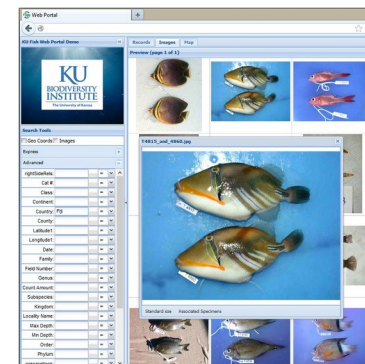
Web Portal

KU Fish Web Portal Demo

KU
BIODIVERSITY INSTITUTE
The University of Kansas

Search Tools

Geo Coords Images

Express

Advanced

rightSideRels:
Cat #:
Class:
Continent:
Country: Fiji
County:
Latitude1:
Longitude1:
Date:
Family:
Field Number:
Genus:
Count Amount:
Subspecies:
Kingdom:
Locality Name:
Max Depth:
Min Depth:
Order:
Phylum:

Records Images Map

Preview (page 1 of 1)

T4615_and_4860.jpg

Standard size Associated Specimens